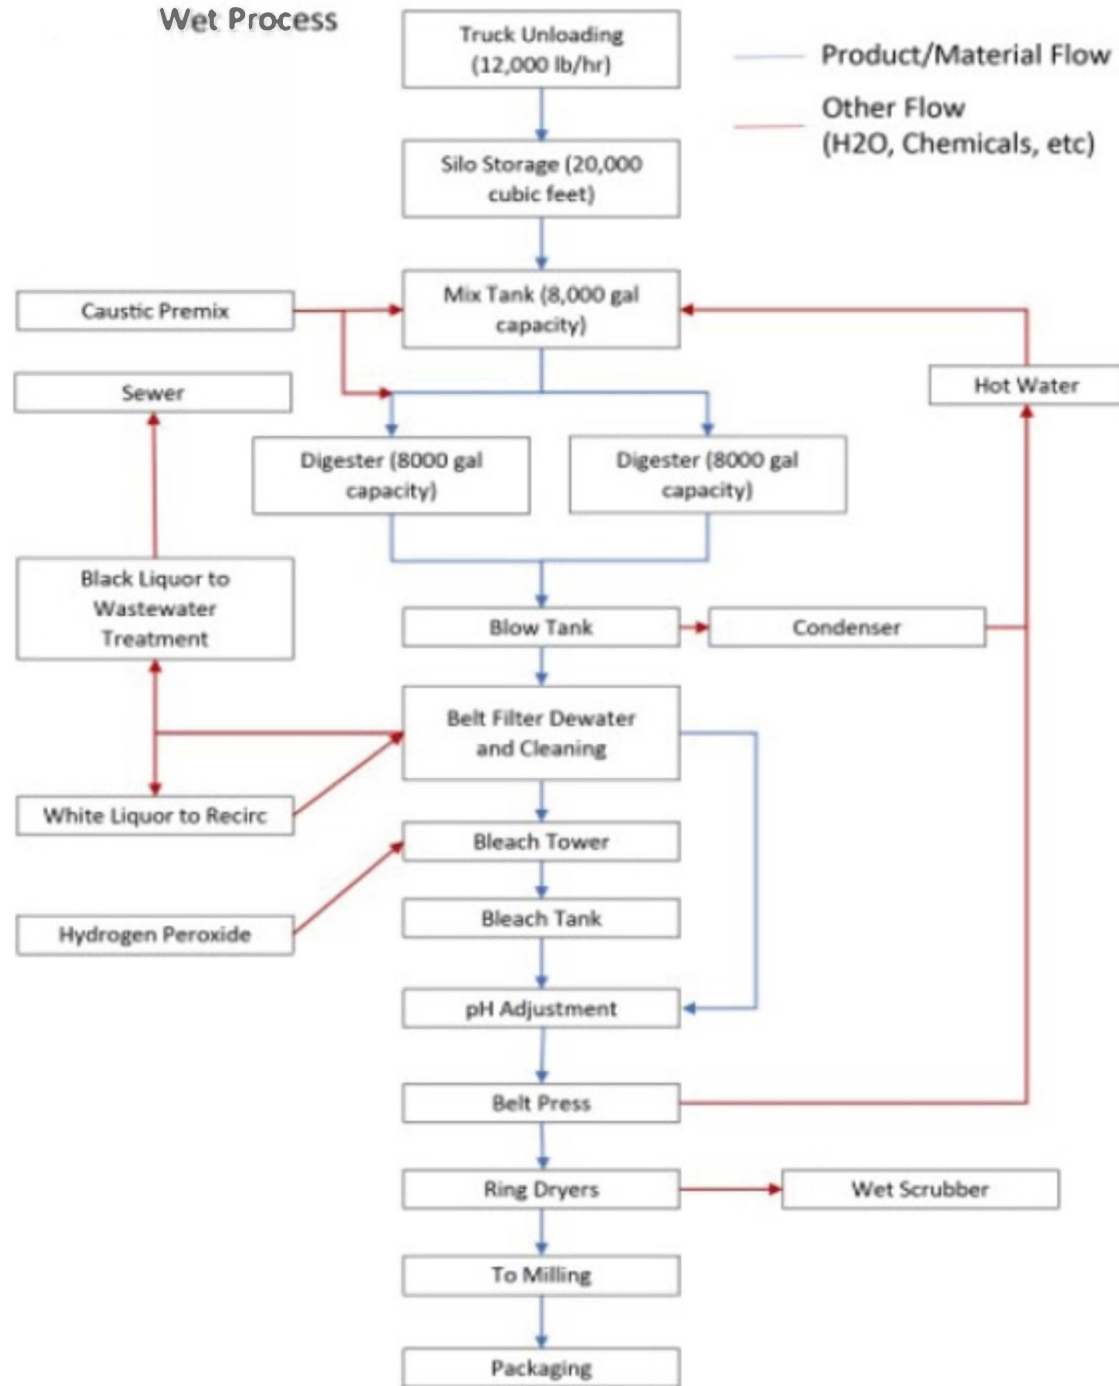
Wet Process

Truck Unloading (12,000 lb/hr)

Product/Material Flow

Other Flow (H2O, Chemicals, etc)

Silo Storage (20,000 cubic feet)

Caustic Premix

Mix Tank (8,000 gal capacity)

Sewer

Hot Water

Digester (8000 gal capacity)

Digester (8000 gal capacity)

Black Liquor to Wastewater Treatment

Blow Tank

Condenser

Belt Filter Dewater and Cleaning

White Liquor to Recirc

Bleach Tower

Hydrogen Peroxide

Bleach Tank

pH Adjustment

Belt Press

Ring Dryers

Wet Scrubber

To Milling

Packaging